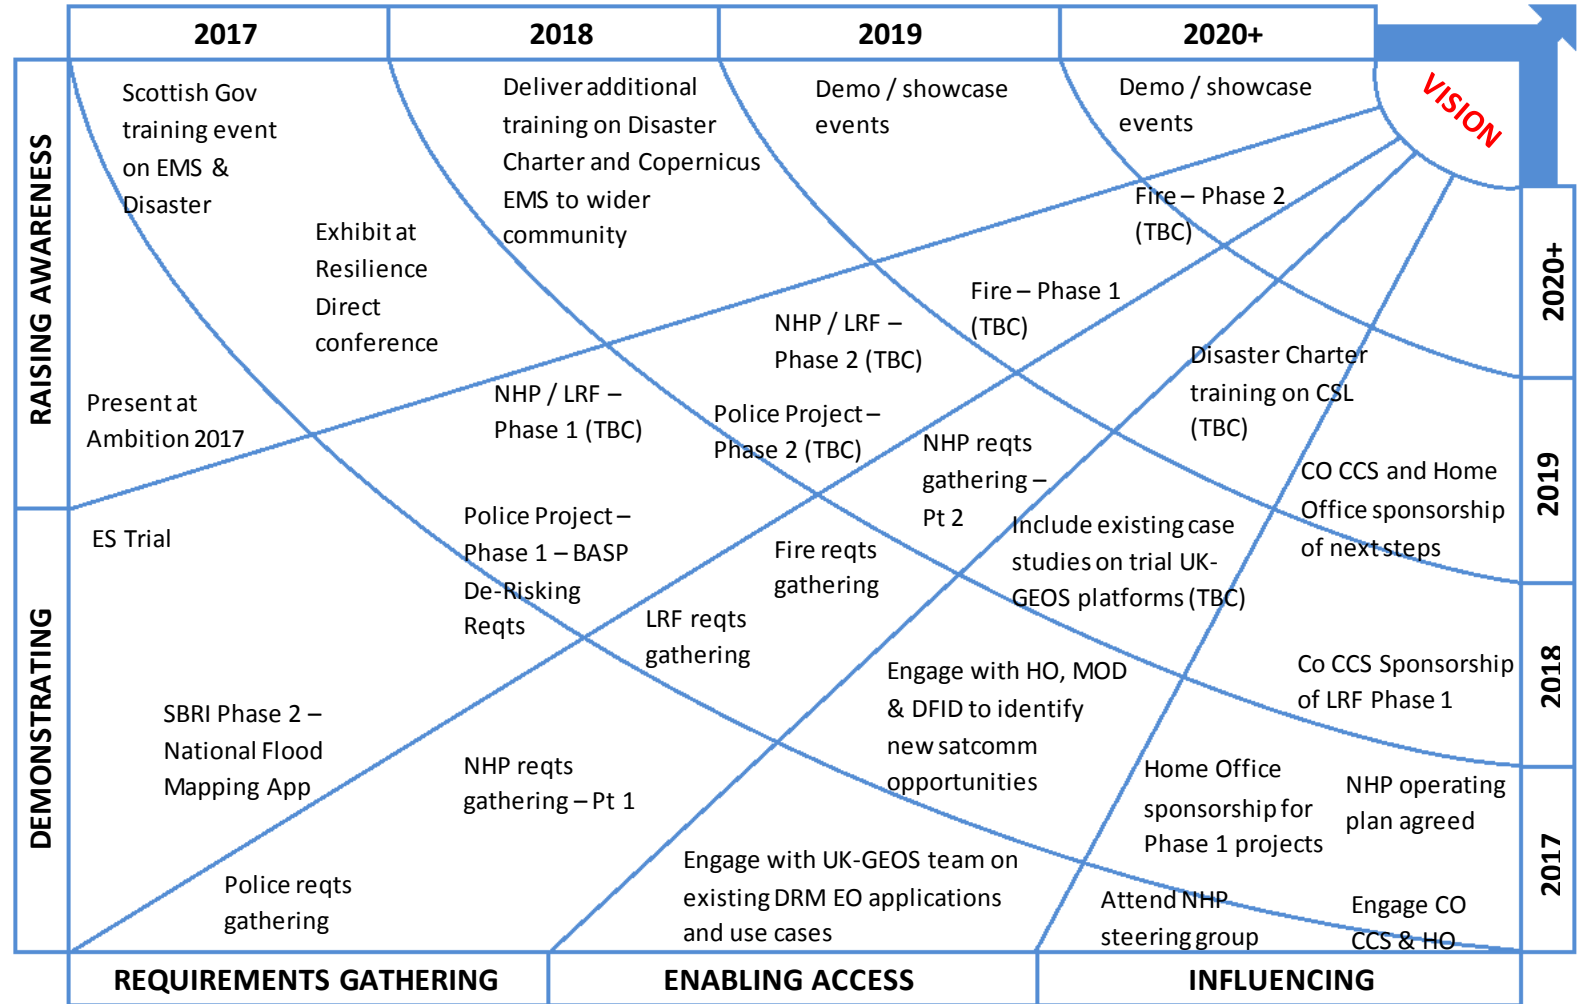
2017
2018
2019
2020+

VISION

RAISING AWARENESS

DEMONSTRATING

2020+
2019
2018
2017

Scottish Gov training event on EMS & Disaster

Exhibit at Resilience Direct conference

Present at Ambition 2017

Deliver additional training on Disaster Charter and Copernicus EMS to wider community

Demo / showcase events

Demo / showcase events

Fire – Phase 2 (TBC)

Fire – Phase 1 (TBC)

NHP / LRF – Phase 2 (TBC)

NHP / LRF – Phase 1 (TBC)

Police Project – Phase 2 (TBC)

Disaster Charter training on CSL (TBC)

NHP reqts gathering – Pt 2

CO CCS and Home Office sponsorship of next steps

ES Trial

Police Project – Phase 1 – BASP De-Risking Reqts

Fire reqts gathering

Include existing case studies on trial UK-GEOS platforms (TBC)

LRF reqts gathering

Engage with HO, MOD & DFID to identify new satcomm opportunities

Co CCS Sponsorship of LRF Phase 1

SBRI Phase 2 – National Flood Mapping App

NHP reqts gathering – Pt 1

Home Office sponsorship for Phase 1 projects

NHP operating plan agreed

Police reqts gathering

Engage with UK-GEOS team on existing DRM EO applications and use cases

Attend NHP steering group

Engage CO CCS & HO

REQUIREMENTS GATHERING
ENABLING ACCESS
INFLUENCING